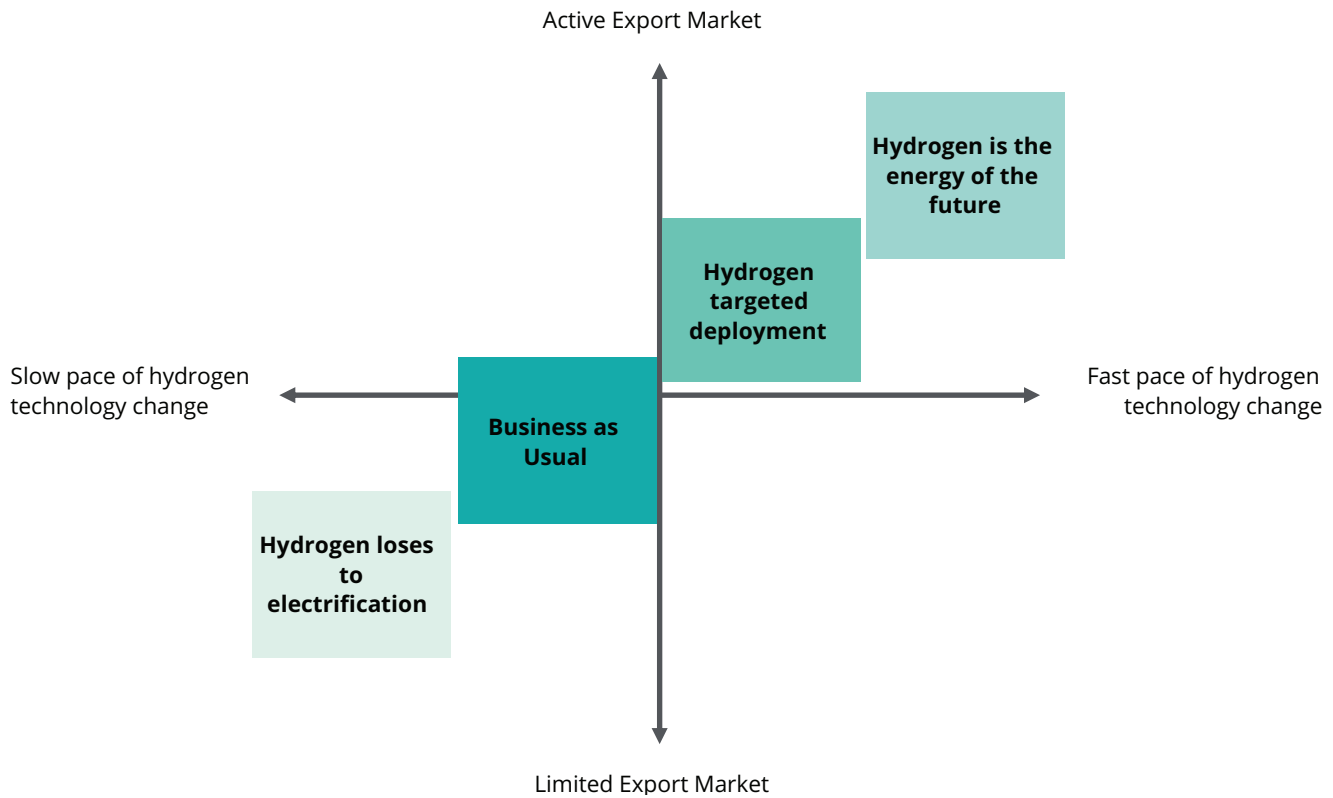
Active Export Market

Hydrogen is the energy of the future

Hydrogen targeted deployment

Slow pace of hydrogen technology change

Fast pace of hydrogen technology change

Business as Usual

Hydrogen loses to electrification

Limited Export Market